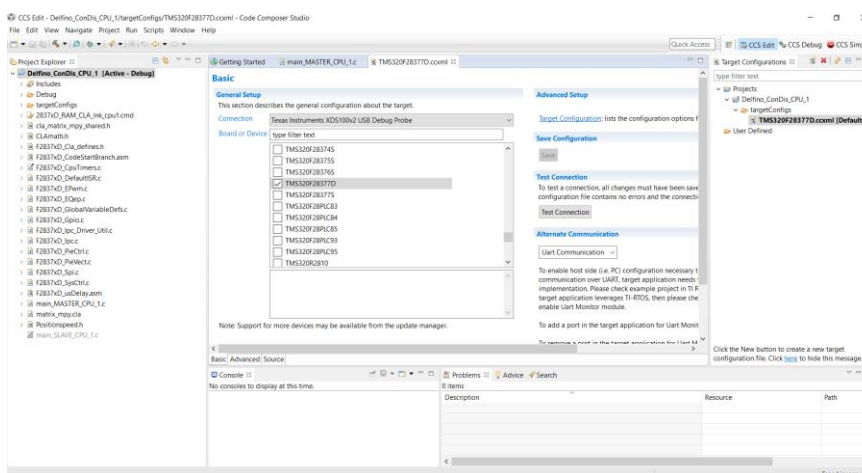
CCS Edit - Delfino_ConDis_CPU_1/targetConfigs/TMS320F28377D.ccxml - Code Composer Studio

File Edit View Navigate Project Run Scripts Window Help

Quick Access

CCS Edit CCS Debug CCS Sim

Project Explorer

Delfino_ConDis_CPU_1 [Active - Debug]
Includes
Debug
targetConfigs
2837xD_RAM_CLA_lnk_cpu1.cmd
cla_matrix_mpy_shared.h
CLAmath.h
F2837xD_Cla_defines.h
F2837xD_CodeStartBranch.asm
F2837xD_CpuTimers.c
F2837xD_DefaultISR.c
F2837xD_EPwm.c
F2837xD_EQep.c
F2837xD_GlobalVariableDefs.c
F2837xD_Gpio.c
F2837xD_Ipc_Driver_Util.c
F2837xD_Ipc.c
F2837xD_PieCtrl.c
F2837xD_PieVect.c
F2837xD_Spi.c
F2837xD_SysCtrl.c
F2837xD_usDelay.asm
main_MASTER_CPU_1.c
matrix_mpy.cla
Positionspeed.h
main_SLAVE_CPU_1.c

Getting Started | main_MASTER_CPU_1.c | TMS320F28377D.ccxml

Basic

General Setup
This section describes the general configuration about the target.

Connection Texas Instruments XDS100v2 USB Debug Probe

Board or Device type filter text

TMS320F28374S
TMS320F28375S
TMS320F28376S
TMS320F28377D
TMS320F28377S
TMS320F28PLC83
TMS320F28PLC84
TMS320F28PLC85
TMS320F28PLC93
TMS320F28PLC95
TMS320R2810

Note: Support for more devices may be available from the update manager.

Advanced Setup

Target Configuration: lists the configuration options f

Save Configuration

Save

Test Connection
To test a connection, all changes must have been save configuration file contains no errors and the connecti

Test Connection

Alternate Communication

Uart Communication

To enable host side (i.e. PC) configuration necessary t communication over UART, target application needs implementation. Please check example project in TI R target application leverages TI-RTOS, then please che enable Uart Monitor module.

To add a port in the target application for Uart Mon

To remove a port in the target application for Uart M

Basic Advanced Source

Target Configurations

type filter text

Projects
Delfino_ConDis_CPU_1
targetConfigs
TMS320F28377D.ccxml [Default]
User Defined

Click the New button to create a new target configuration file. Click here to hide this message.

Console
No consoles to display at this time.

Problems Advice Search
0 items
Description | Resource | Path